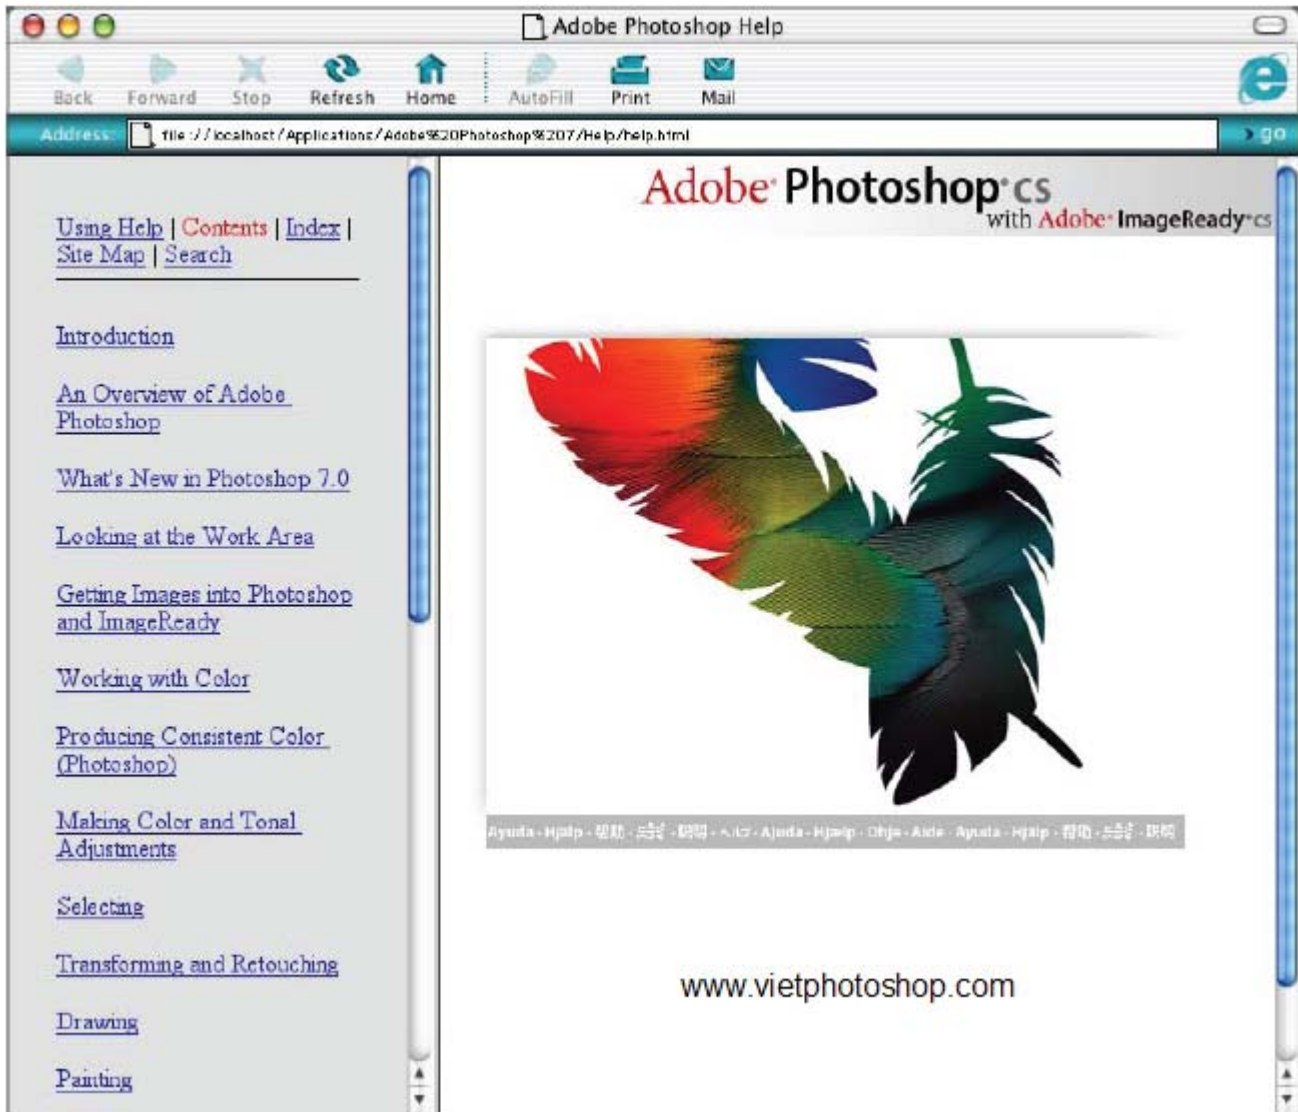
Adobe Photoshop Help

Back Forward Stop Refresh Home AutoFill Print Mail

Address: file://localhost/Applications/Adobe%20Photoshop%207/Help/help.html go

Using Help | Contents | Index | Site Map | Search

Introduction

An Overview of Adobe Photoshop

What's New in Photoshop 7.0

Looking at the Work Area

Getting Images into Photoshop and ImageReady

Working with Color

Producing Consistent Color (Photoshop)

Making Color and Tonal Adjustments

Selecting

Transforming and Retouching

Drawing

Painting

Adobe Photoshop cs with Adobe ImageReady cs

Ayuda - Hjælp - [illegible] - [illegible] - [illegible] - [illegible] - Ajuda - Hjelp - Ohje - Aide - Ayuda - Hjälp - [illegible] - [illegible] - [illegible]

www.vietphotoshop.com